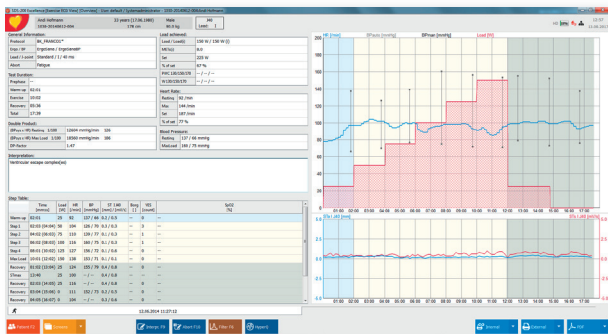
Axel Hoffmann 1938-2016#813-0K4 | 22 years (17.06.1989) 178 cm | Male 80.0 kg | HR Load

General Information:
Protocol: BK_FRANCE(?)
Ergo / BP: Ergoline / Ergoselect
Load / Level: Standard / 1 / 40 rms
Abort: Fatigue

Test Duration:
Prephase: --
Warm-up: 02:01
Exercise: 15:00
Recovery: 05:36
Total: 17:39

Double Product:
BPsys x HR Resting: 1:100 | 12604 mmHg/min | 59%
BPsys x HR Max Load: 1:100 | 18000 mmHg/min | 38%
DP-Factor: 1.47

Load achieved:
Load (%/load): 150 W / 150 W
METs: 8.6
Set: 225 W
% of set: 67 %
PWC 130/150/170: -- / -- / --
W 130/150/170: -- / -- / --

Heart Rate:
Resting: 92 /min
Max: 144 /min
Set: 187 /min
% of set: 77 %

Blood Pressure:
Resting: 137 / 88 mmHg
Max Load: 180 / 75 mmHg

Interpretation:
Ventricular escape complex(es)

Step Table:

| | Time [mm:ss] | Load [W] | HR [/min] | BP [mmHg] | ST I,90 [mm/s] | Borg [-] | VES [count] | SpO2 [%] |
|---|---|---|---|---|---|---|---|---|
| Warm-up | 02:01 | 25 | 92 | 137 / 88 | 0.1 / 0.5 | -- | -- | |
| Step 1 | 02:03 (04:04) | 50 | 104 | 126 / 70 | 0.1 / 0.0 | -- | 3 | |
| Step 2 | 04:02 (06:02) | 75 | 110 | 139 / 71 | 0.1 / 0.1 | -- | -- | |
| Step 3 | 06:02 (08:03) | 100 | 114 | 160 / 75 | 0.1 / 0.1 | -- | 3 | |
| Step 4 | 08:01 (10:02) | 125 | 127 | 196 / 72 | 0.1 / 0.0 | -- | 4 | |
| Max Load | 10:01 (12:02) | 150 | 138 | 183 / 71 | 0.1 / 0.1 | -- | 0 | |
| Recovery | 01:02 (13:04) | 25 | 104 | 155 / 70 | 0.4 / 0.8 | -- | -- | |
| STmax | 12:40 | 25 | 100 | -- / -- | 0.4 / 0.8 | -- | -- | |
| Recovery | 02:53 (14:05) | 25 | 116 | -- / -- | 0.4 / 0.8 | -- | -- | |
| Recovery | 03:04 (15:06) | 0 | 111 | 152 / 75 | 0.3 / 0.5 | -- | -- | |
| Recovery | 04:05 (16:07) | 0 | 104 | -- / -- | 0.4 / 0.8 | -- | -- | |

12.06.2014 11:27:12

HR [/min] | BP,auto [mmHg] | BP,man [mmHg] | Load [W]
200 180 160 140 120 100 80 60 40 20 0
01:00 02:00 03:00 04:00 05:00 06:00 07:00 08:00 09:00 10:00 11:00 12:00 13:00 14:00 15:00 16:00 17:00
ST I [mm] | ST I [mV]
0.5 0.0 -0.5 -1.0 -1.5 -2.5
01:00 02:00 03:00 04:00 05:00 06:00 07:00 08:00 09:00 10:00 11:00 12:00 13:00 14:00 15:00 16:00 17:00

Patient ICS | Lockdate | Merge ER | Abort F10 | Filter F8 | Report | Internal | External | PDF